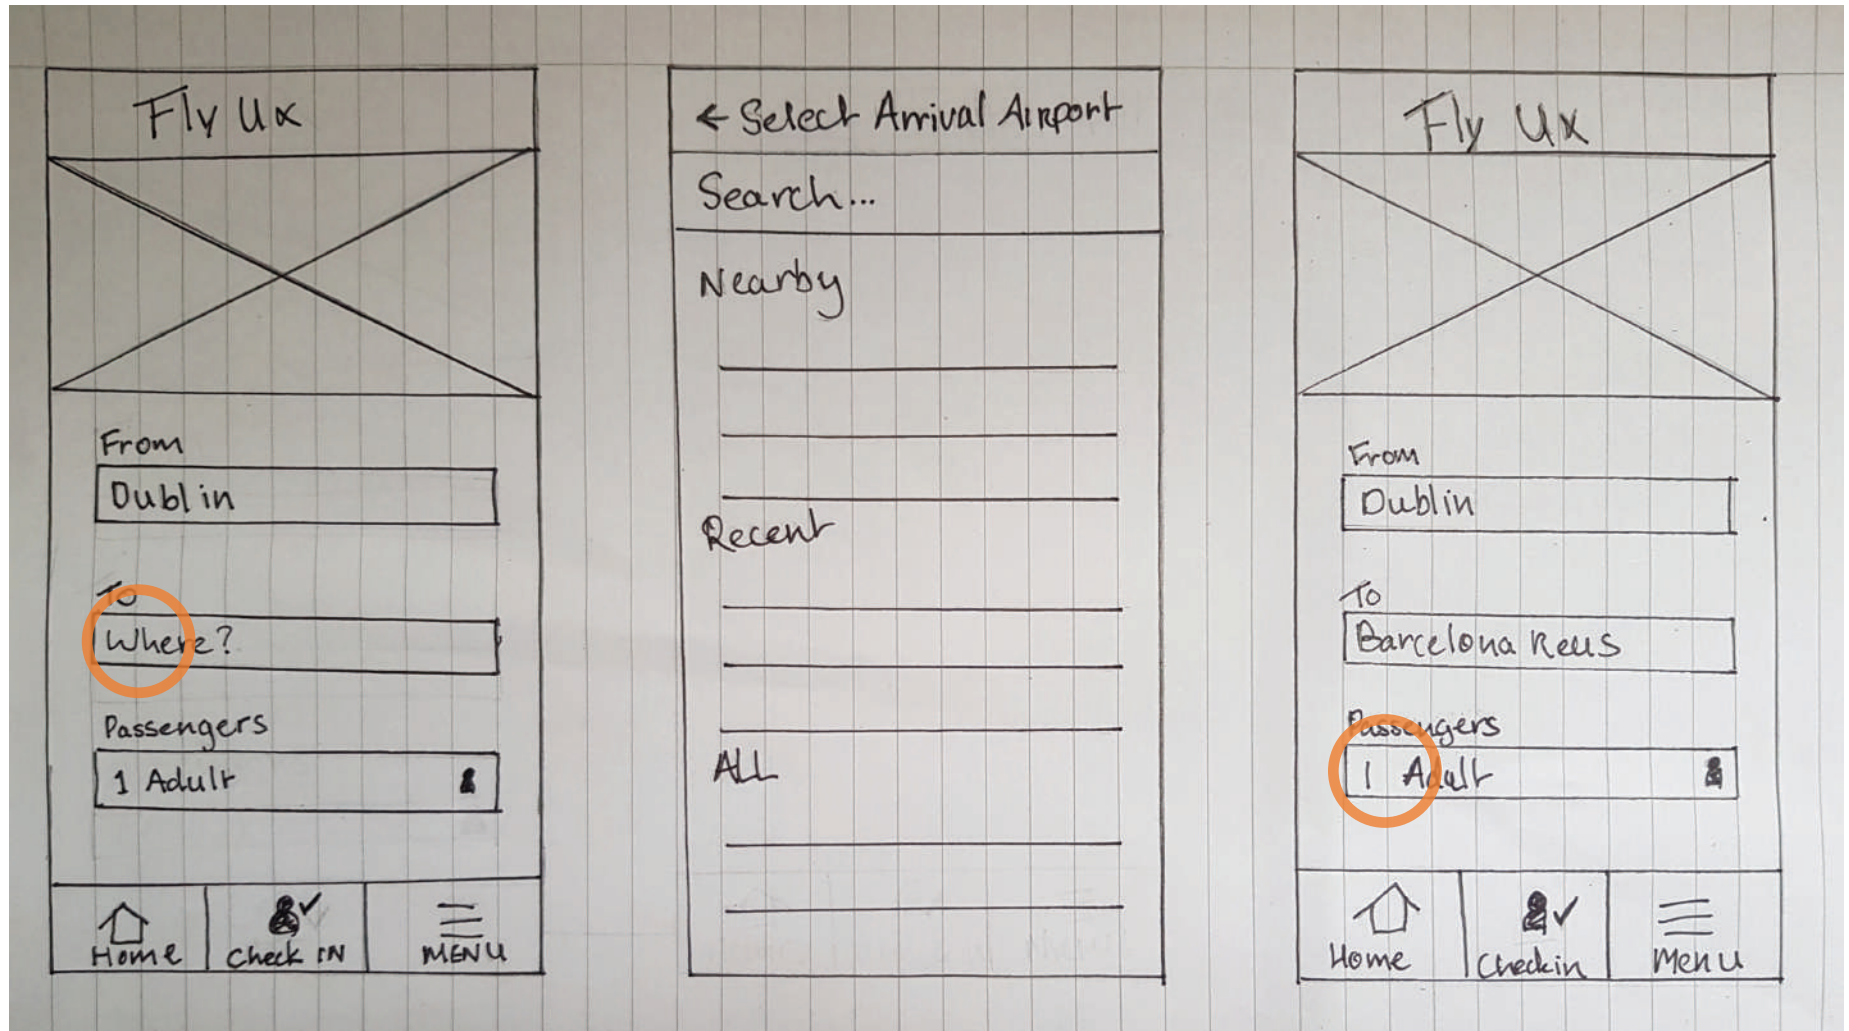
Fly Ux

From

Dublin

To

Where?

Passengers

1 Adult

Home

Check IN

MENU

← Select Arrival Airport

Search...

Nearby

Recent

ALL

Fly Ux

From

Dublin

To

Barcelona Reus

Passengers

1 Adult

Home

Checkin

Menu